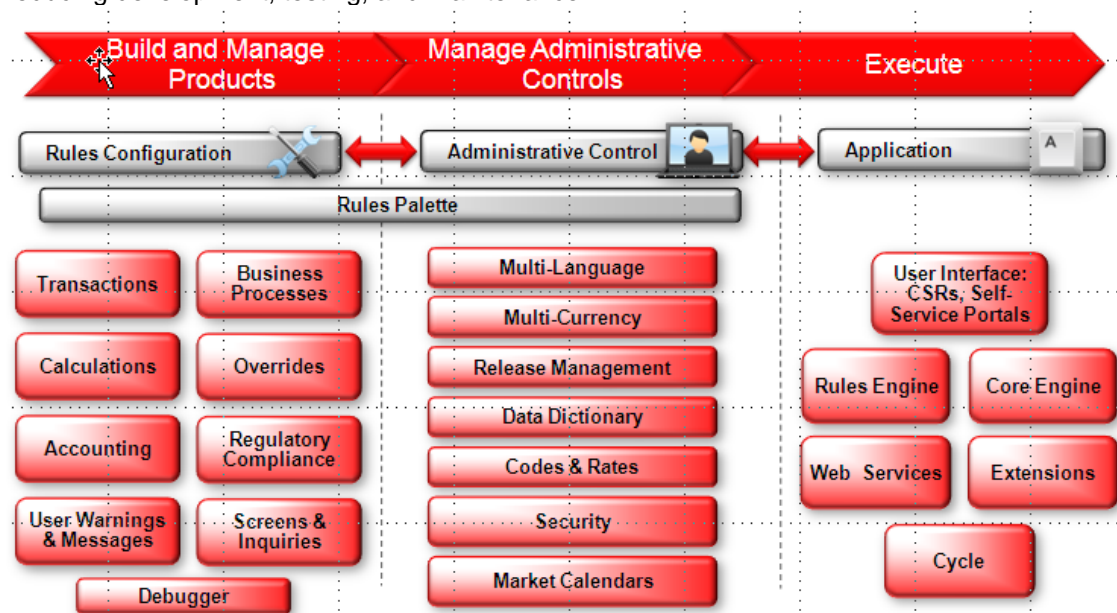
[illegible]

Build and Manage Products

Manage Administrative Controls

Execute

Rules Configuration

Administrative Control

Application

A

Rules Palette

Transactions

Business Processes

Calculations

Overrides

Accounting

Regulatory Compliance

User Warnings & Messages

Screens & Inquiries

Debugger

Multi-Language

Multi-Currency

Release Management

Data Dictionary

Codes & Rates

Security

Market Calendars

User Interface: CSRs, Self-Service Portals

Rules Engine

Core Engine

Web Services

Extensions

Cycle